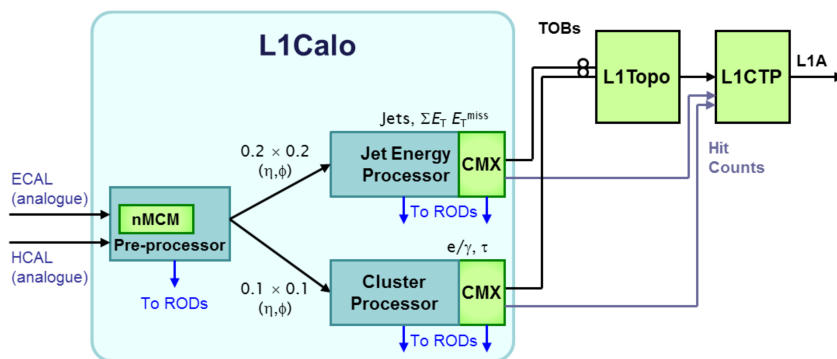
L1Calo

TOBs

8

L1Topo

L1CTP

L1A

Jets, $\Sigma E_T$ $E_T^{miss}$

Hit Counts

$0.2 \times 0.2$ $(\eta,\phi)$

Jet Energy Processor

CMX

ECAL (analogue)

nMCM

Pre-processor

To RODs

HCAL (analogue)

To RODs

e/$\gamma$, $\tau$

$0.1 \times 0.1$ $(\eta,\phi)$

Cluster Processor

CMX

To RODs